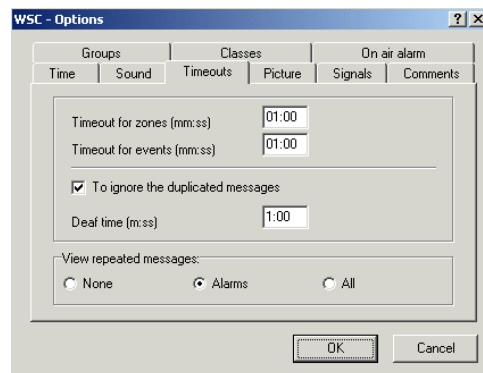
WSC - Options

? X

Groups
Classes
On air alarm
Time
Sound
Timeouts
Picture
Signals
Comments

Timeout for zones (mm:ss) 01:00

Timeout for events (mm:ss) 01:00

To ignore the duplicated messages

Deaf time (m:ss) 1:00

View repeated messages:

None
Alarms
All

OK
Cancel